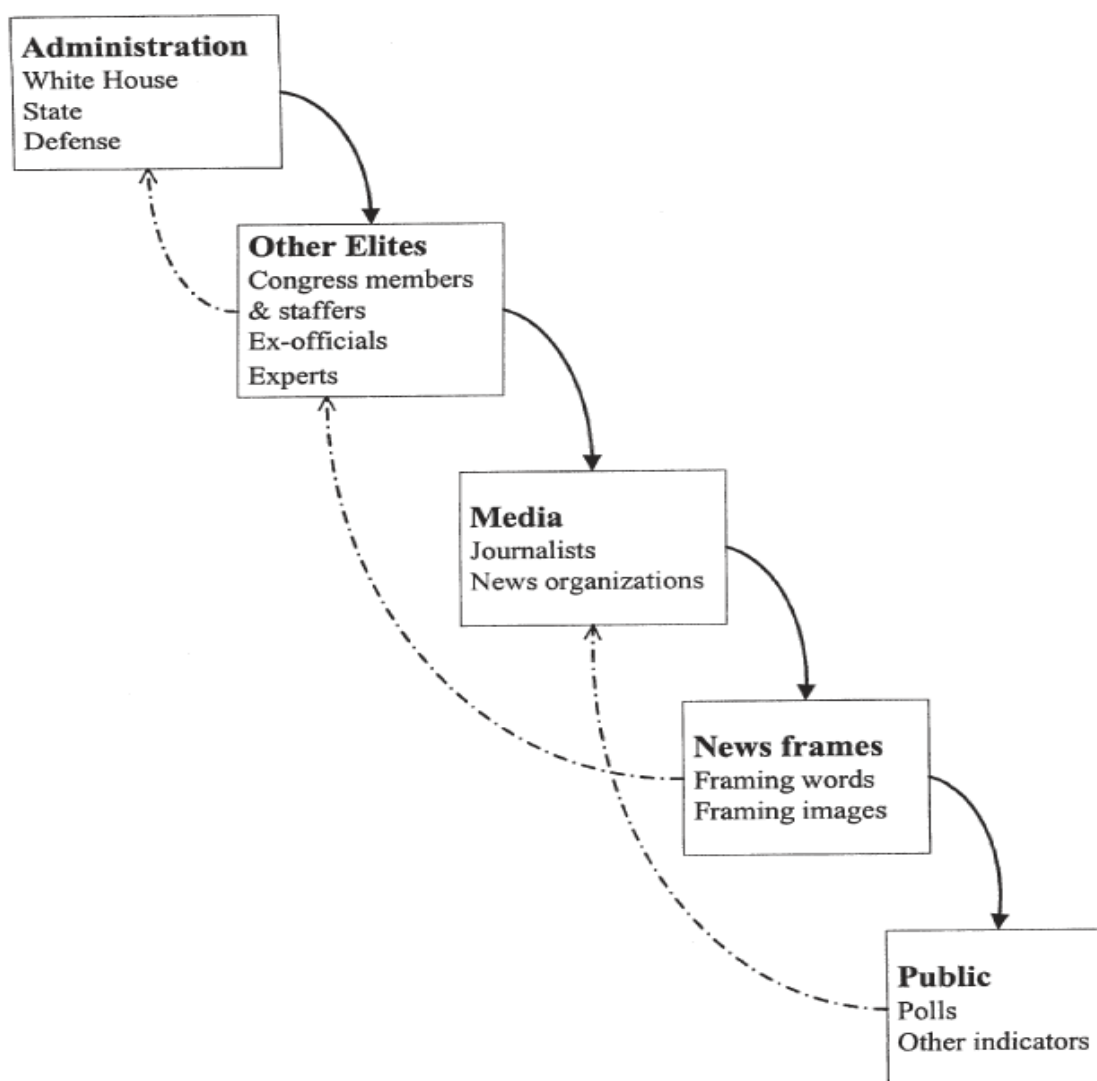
Administration
White House
State
Defense

Other Elites
Congress members & staffers
Ex-officials
Experts

Media
Journalists
News organizations

News frames
Framing words
Framing images

Public
Polls
Other indicators